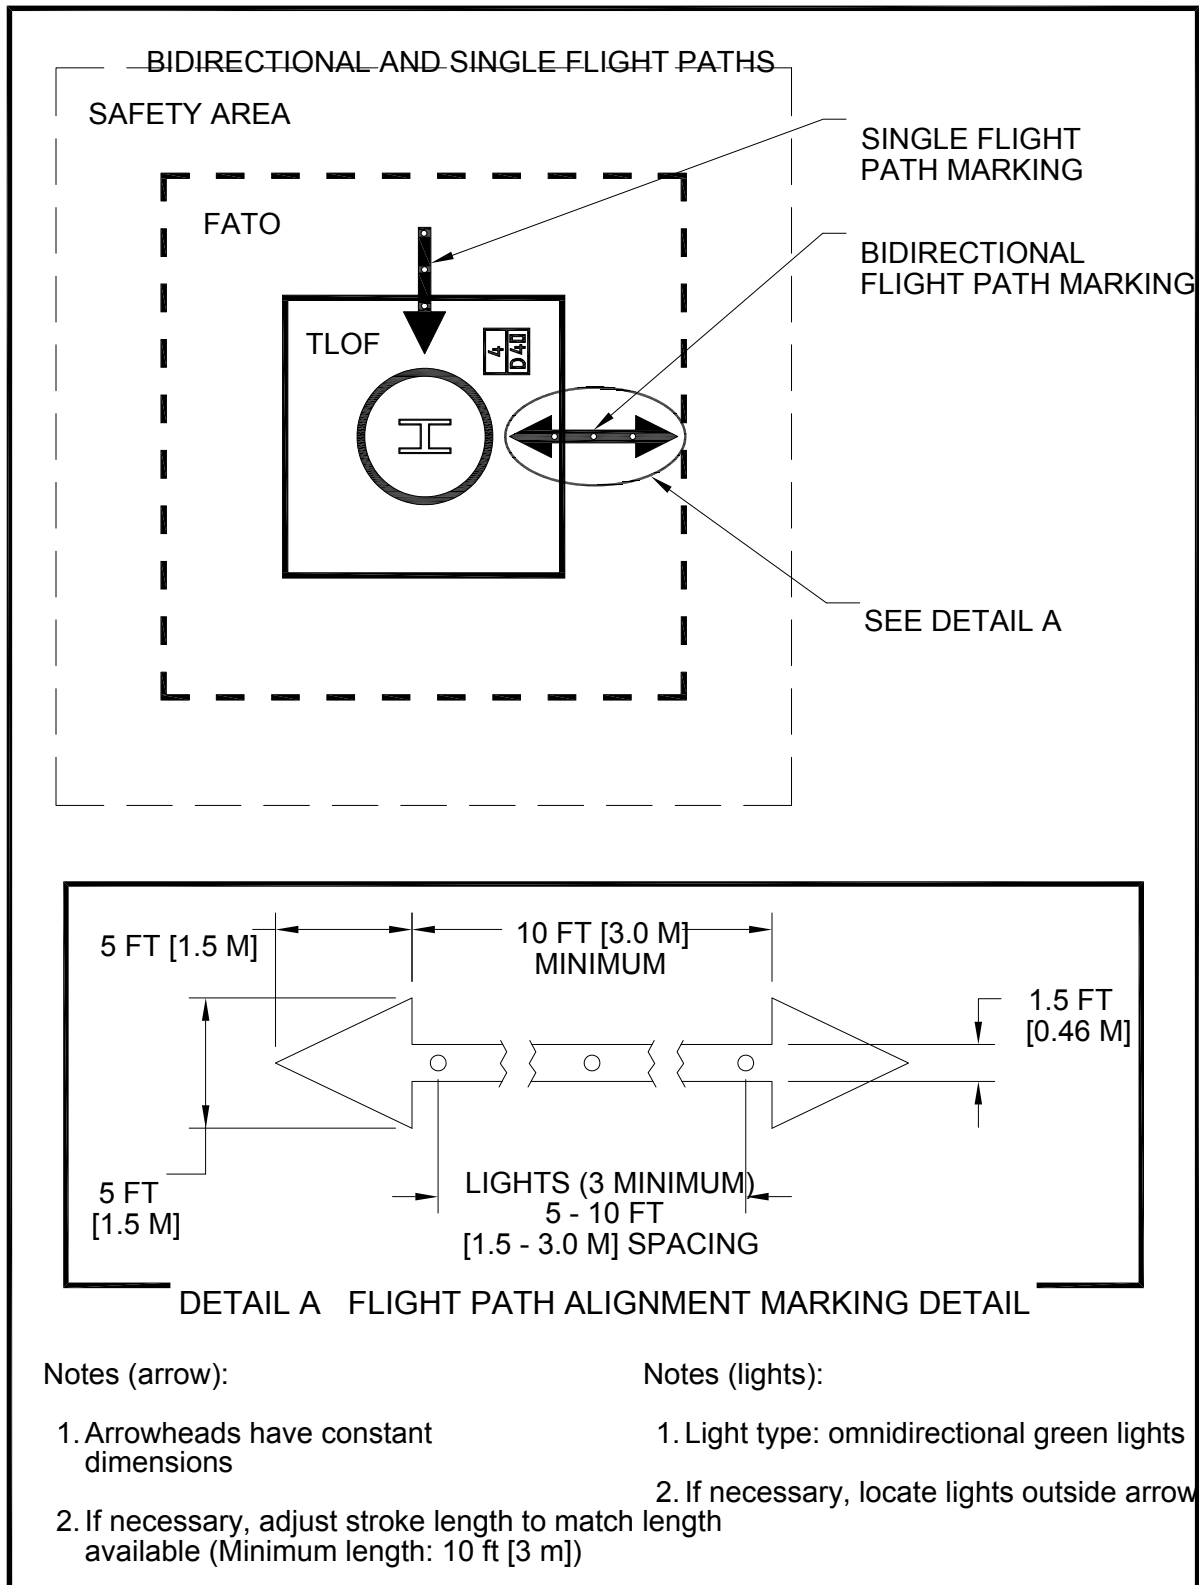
BIDIRECTIONAL AND SINGLE FLIGHT PATHS

SAFETY AREA

SINGLE FLIGHT PATH MARKING

FATO

BIDIRECTIONAL FLIGHT PATH MARKING

TLOF

4
D40

SEE DETAIL A

5 FT [1.5 M]

10 FT [3.0 M]
MINIMUM

1.5 FT
[0.46 M]

5 FT
[1.5 M]

LIGHTS (3 MINIMUM)
5 - 10 FT
[1.5 - 3.0 M] SPACING

DETAIL A FLIGHT PATH ALIGNMENT MARKING DETAIL

Notes (arrow):

1. Arrowheads have constant dimensions

2. If necessary, adjust stroke length to match length available (Minimum length: 10 ft [3 m])

Notes (lights):

1. Light type: omnidirectional green lights

2. If necessary, locate lights outside arrow